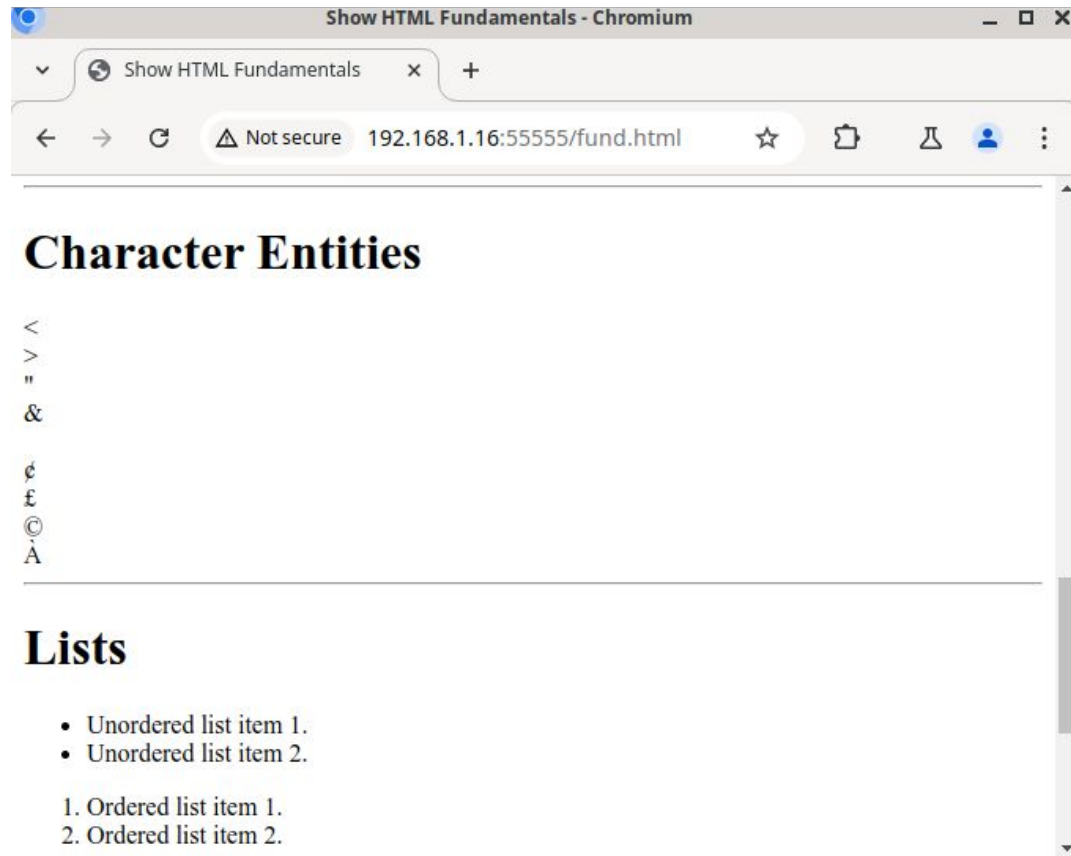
Show HTML Fundamentals - Chromium

Show HTML Fundamentals ×
+

Not secure 192.168.1.16:55555/fund.html

Character Entities

<
>
"
&

¢
£
©
À

Lists

- Unordered list item 1.
- Unordered list item 2.

1. Ordered list item 1.
2. Ordered list item 2.